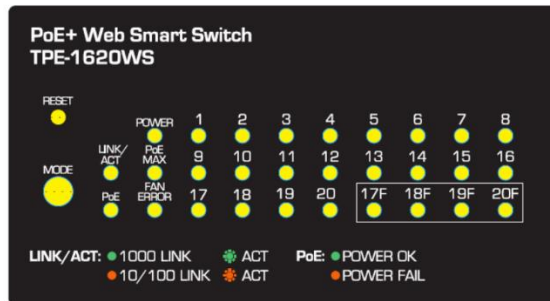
PoE+ Web Smart Switch
TPE-1620WS

RESET

MODE

LINK/ACT

PoE

POWER

PoE MAX

FAN ERROR

1 2 3 4 5 6 7 8
9 10 11 12 13 14 15 16
17 18 19 20 17F 18F 19F 20F

LINK/ACT: 1000 LINK ACT
10/100 LINK ACT

PoE: POWER OK
POWER FAIL